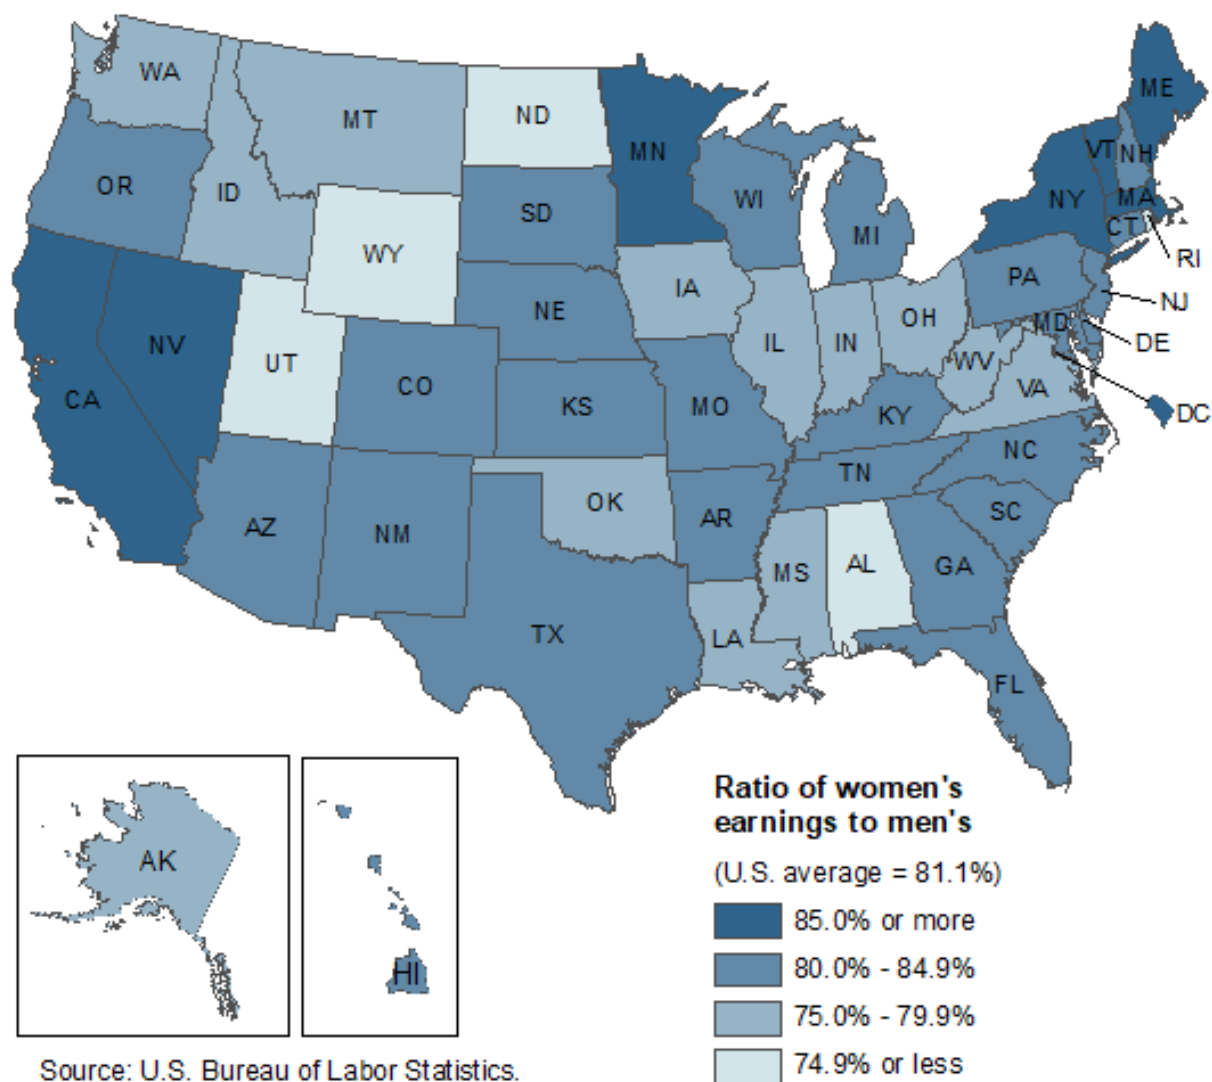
WA
MT
ND
MN
ME
OR
ID
SD
WI
VT
NH
NY
MA
WY
MI
CT
RI
IA
PA
NJ
NE
NV
UT
IL
IN
OH
MD
DE
CO
WV
CA
KS
MO
VA
KY
DC
NC
TN
OK
AR
SC
AZ
NM
MS
AL
GA
TX
LA
FL
AK
HI

Ratio of women's earnings to men's

(U.S. average = 81.1%)

85.0% or more
80.0% - 84.9%
75.0% - 79.9%
74.9% or less

Source: U.S. Bureau of Labor Statistics.